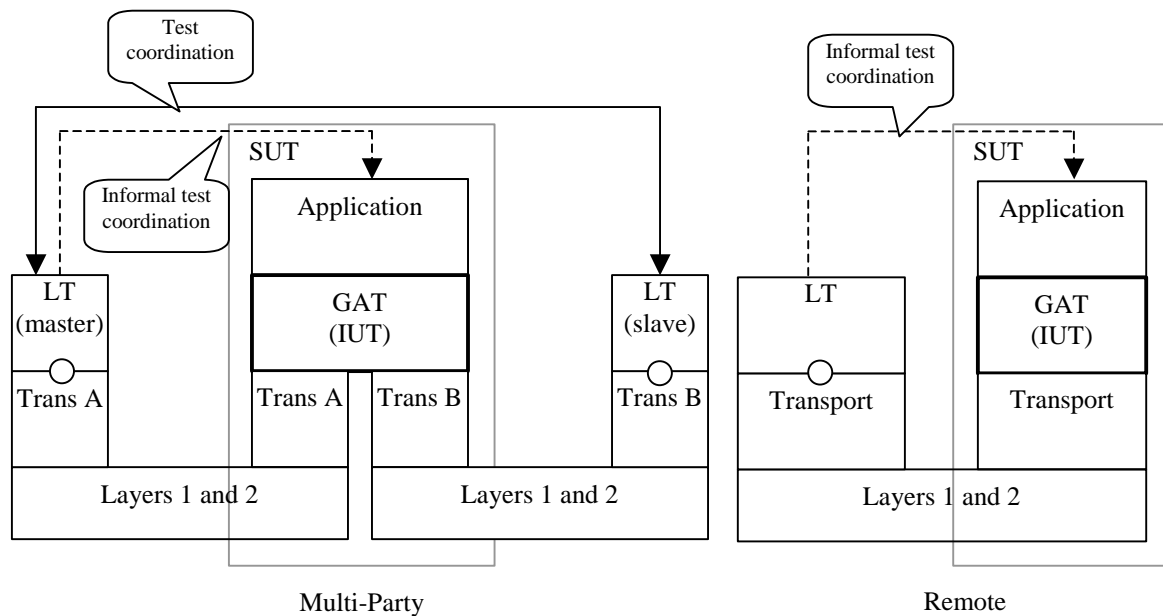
Test coordination

Informal test coordination

SUT

Informal test coordination

Application

GAT (IUT)

LT (master)

Trans A

Trans A

Trans B

LT (slave)

Trans B

Layers 1 and 2

Layers 1 and 2

Multi-Party

SUT

Application

LT

GAT (IUT)

Transport

Transport

Layers 1 and 2

Remote